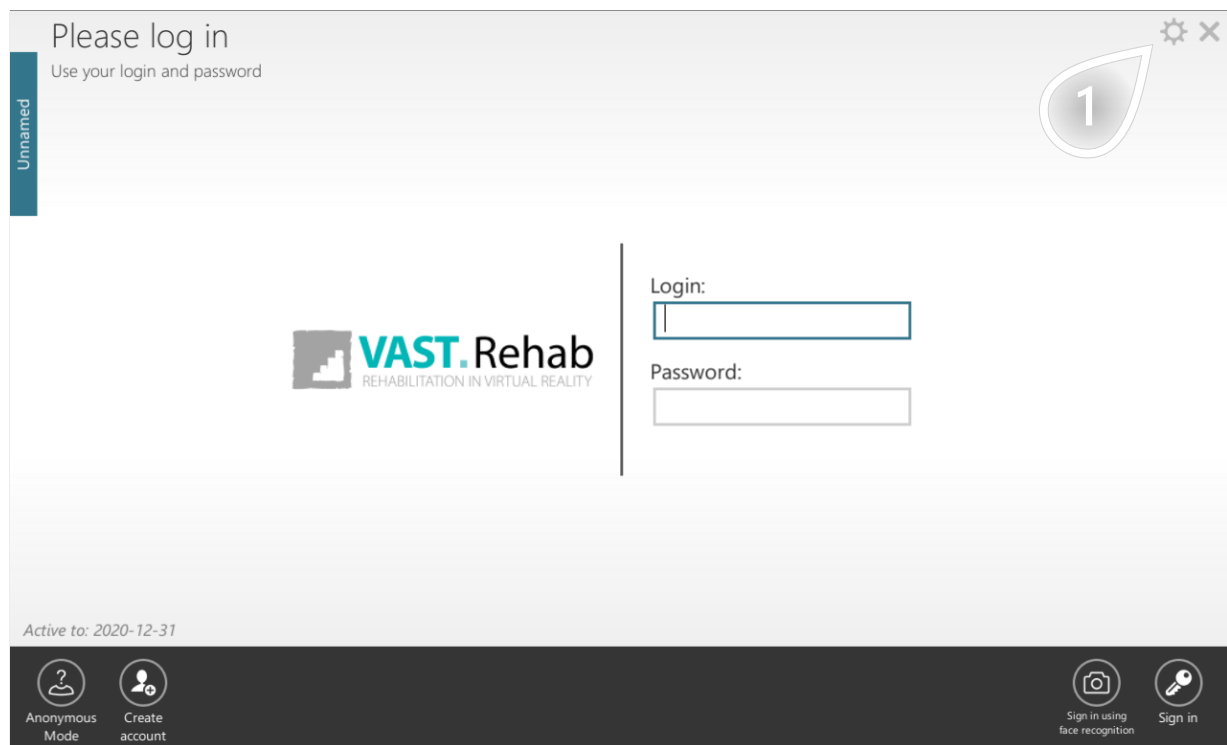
Please log in
Use your login and password

Unnamed

1

VAST.Rehab
REHABILITATION IN VIRTUAL REALITY

Login:

Password:

Active to: 2020-12-31

Anonymous Mode

Create account

Sign in using face recognition

Sign in